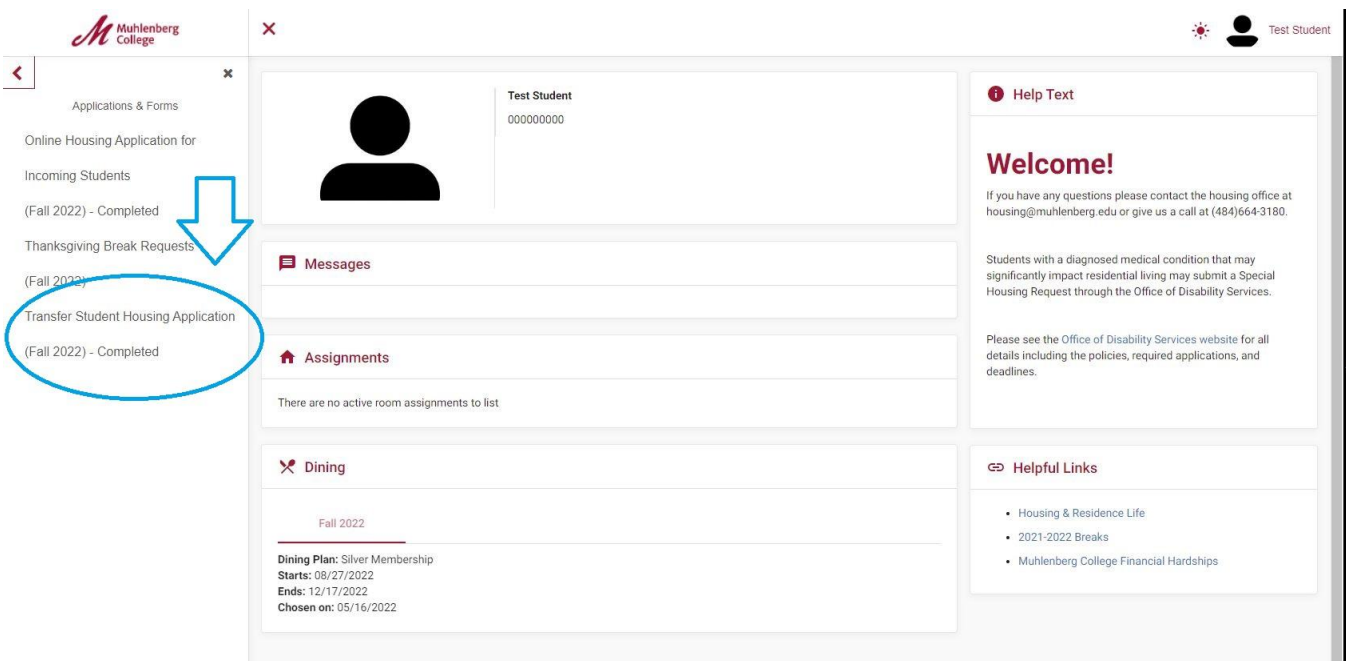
Muhlenberg College

×

Test Student

<

×

Applications & Forms

Online Housing Application for Incoming Students (Fall 2022) - Completed

Thanksgiving Break Requests (Fall 2022)

Transfer Student Housing Application (Fall 2022) - Completed

Test Student
000000000

Messages

Assignments

There are no active room assignments to list

Dining

Fall 2022

**Dining Plan:** Silver Membership
**Starts:** 08/27/2022
**Ends:** 12/17/2022
**Chosen on:** 05/16/2022

Help Text

Welcome!

If you have any questions please contact the housing office at housing@muhlenberg.edu or give us a call at (484)664-3180.

Students with a diagnosed medical condition that may significantly impact residential living may submit a Special Housing Request through the Office of Disability Services.

Please see the Office of Disability Services website for all details including the policies, required applications, and deadlines.

Helpful Links

- Housing & Residence Life
- 2021-2022 Breaks
- Muhlenberg College Financial Hardships